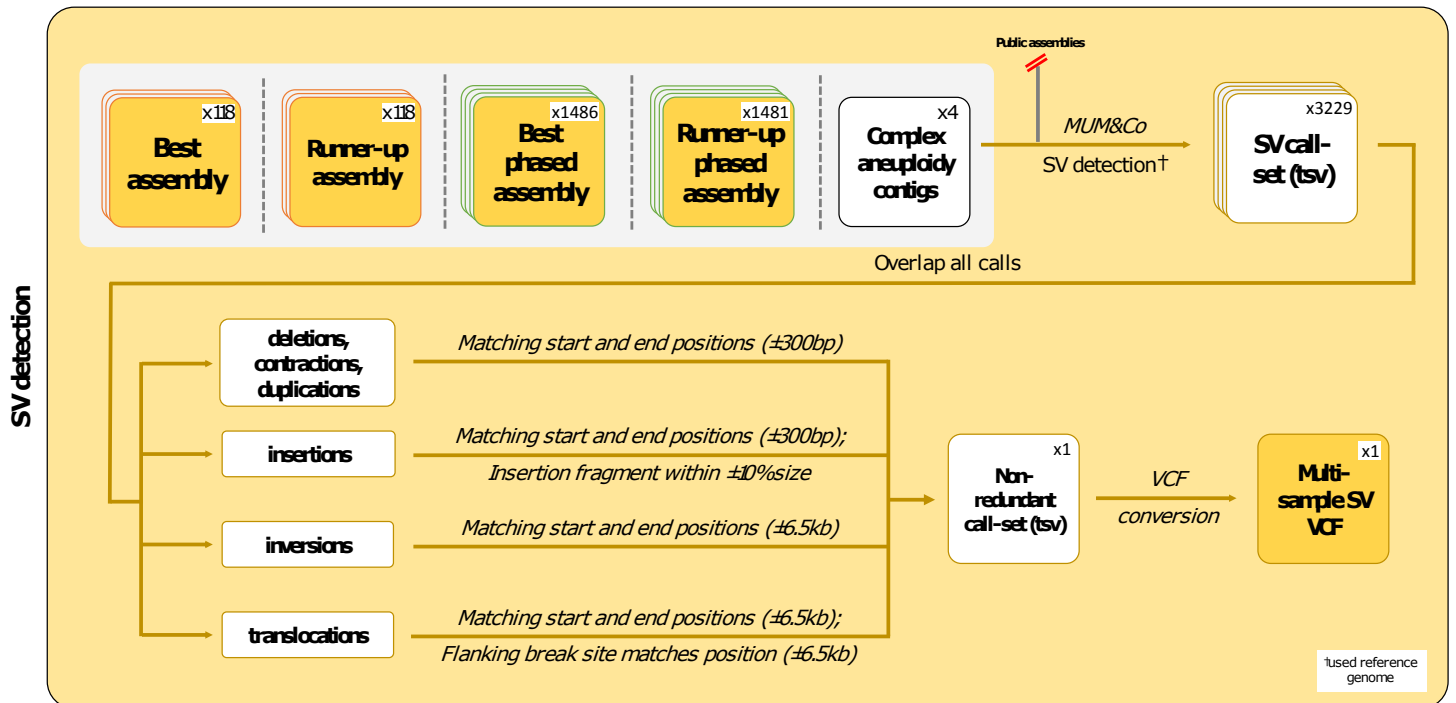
SV detection

x118
Best assembly

x118
Runner-up assembly

x1486
Best phased assembly

x1481
Runner-up phased assembly

x4
Complex aneuploidy contigs

Public assemblies

MUM&Co
SV detection†

x3229
SV call-set (tsv)

Overlap all calls

deletions, contractions, duplications

Matching start and end positions (±300bp)

insertions

Matching start and end positions (±300bp);
Insertion fragment within ±10%size

inversions

Matching start and end positions (±6.5kb)

translocations

Matching start and end positions (±6.5kb);
Flanking break site matches position (±6.5kb)

x1
Non-redundant call-set (tsv)

VCF conversion

x1
Multi-sample SV VCF

†used reference genome